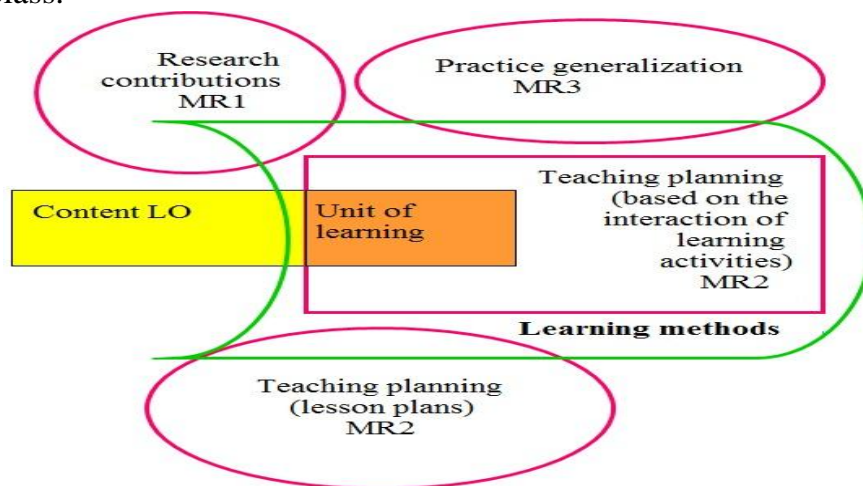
lass.

Research contributions MR1

Practice generalization MR3

Content LO

Unit of learning

Teaching planning (based on the interaction of learning activities) MR2

Learning methods

Teaching planning (lesson plans) MR2